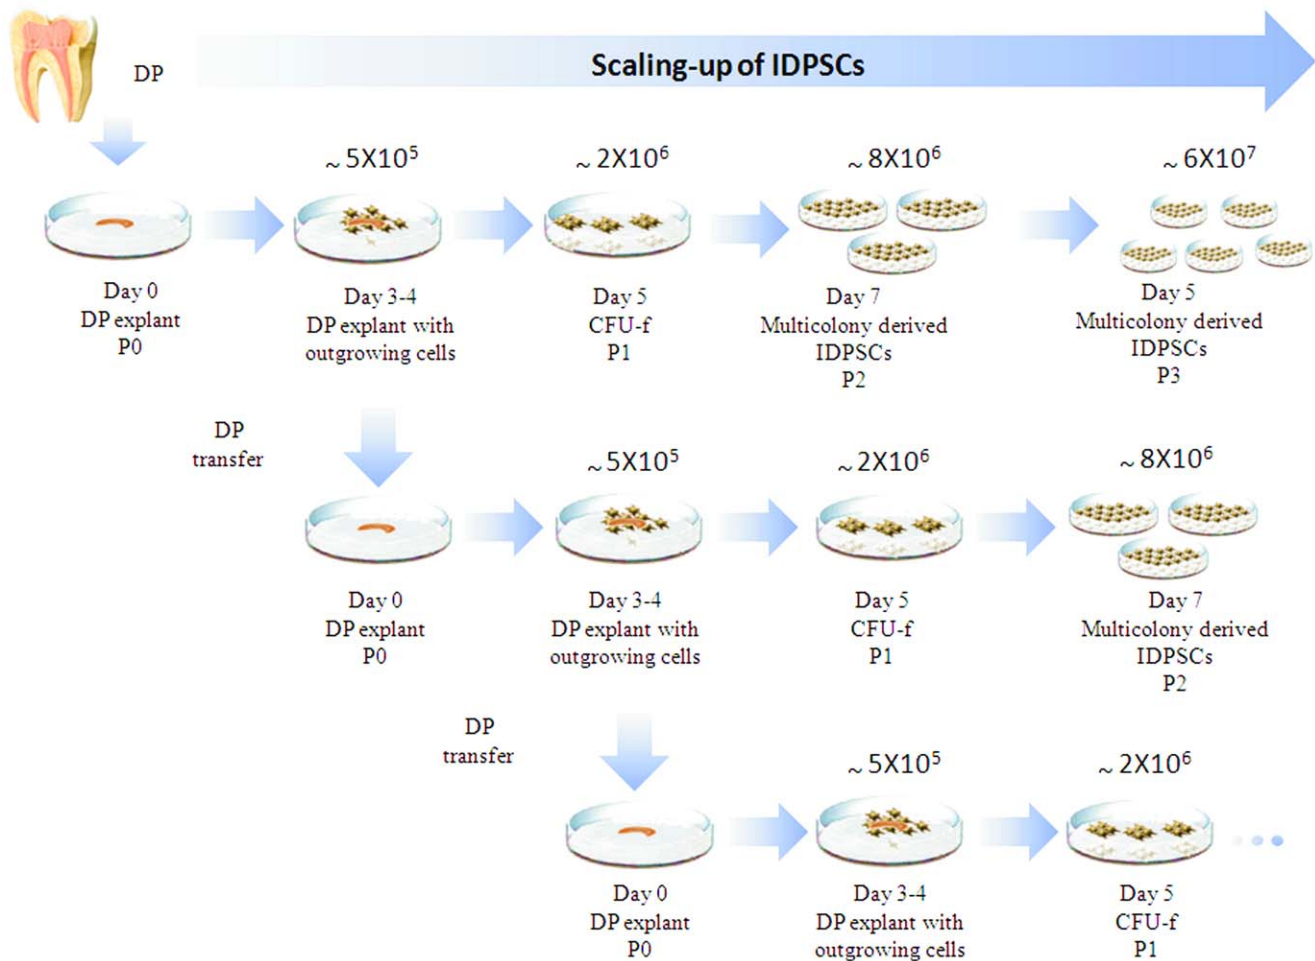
DP

Scaling-up of IDPSCs

~ $5X10^5$

~ $2X10^6$

~ $8X10^6$

~ $6X10^7$

Day 0
DP explant
P0

Day 3-4
DP explant with outgrowing cells

Day 5
CFU-f
P1

Day 7
Multicolony derived IDPSCs
P2

Day 5
Multicolony derived IDPSCs
P3

DP transfer

~ $5X10^5$

~ $2X10^6$

~ $8X10^6$

Day 0
DP explant
P0

Day 3-4
DP explant with outgrowing cells

Day 5
CFU-f
P1

Day 7
Multicolony derived IDPSCs
P2

DP transfer

~ $5X10^5$

~ $2X10^6$

Day 0
DP explant
P0

Day 3-4
DP explant with outgrowing cells

Day 5
CFU-f
P1